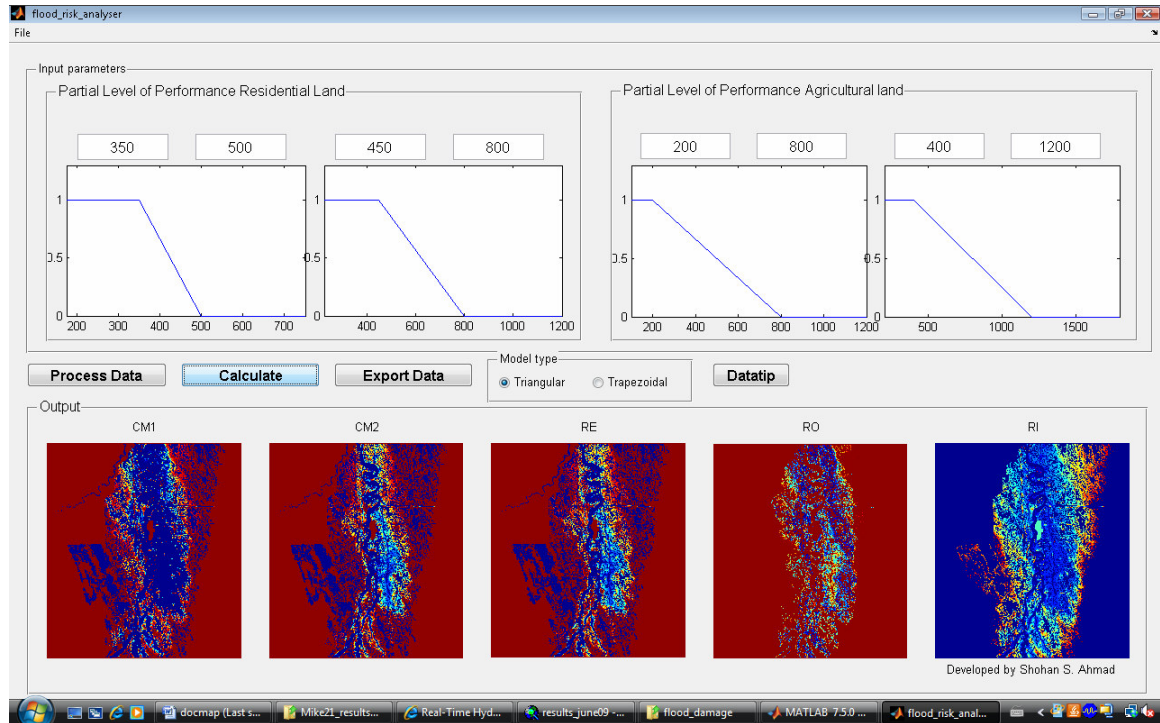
flood_risk_analyser

File

Input parameters

Partial Level of Performance Residential Land

350

500

450

800

1

0.5

0

200 300 400 500 600 700

1

0.5

0

400 600 800 1000 1200

Partial Level of Performance Agricultural land

200

800

400

1200

1

0.5

0

200 400 600 800 1000 1200

1

0.5

0

500 1000 1500

Process Data

Calculate

Export Data

Model type

Triangular

Trapezoidal

Datatip

Output

CM1

CM2

RE

RO

RI

Developed by Shohan S. Ahmad

docmap (Last s...

Mike21_results...

Real-Time Hyd...

results_june09 - ...

flood_damage

MATLAB 7.5.0 ...

flood_risk_anal...